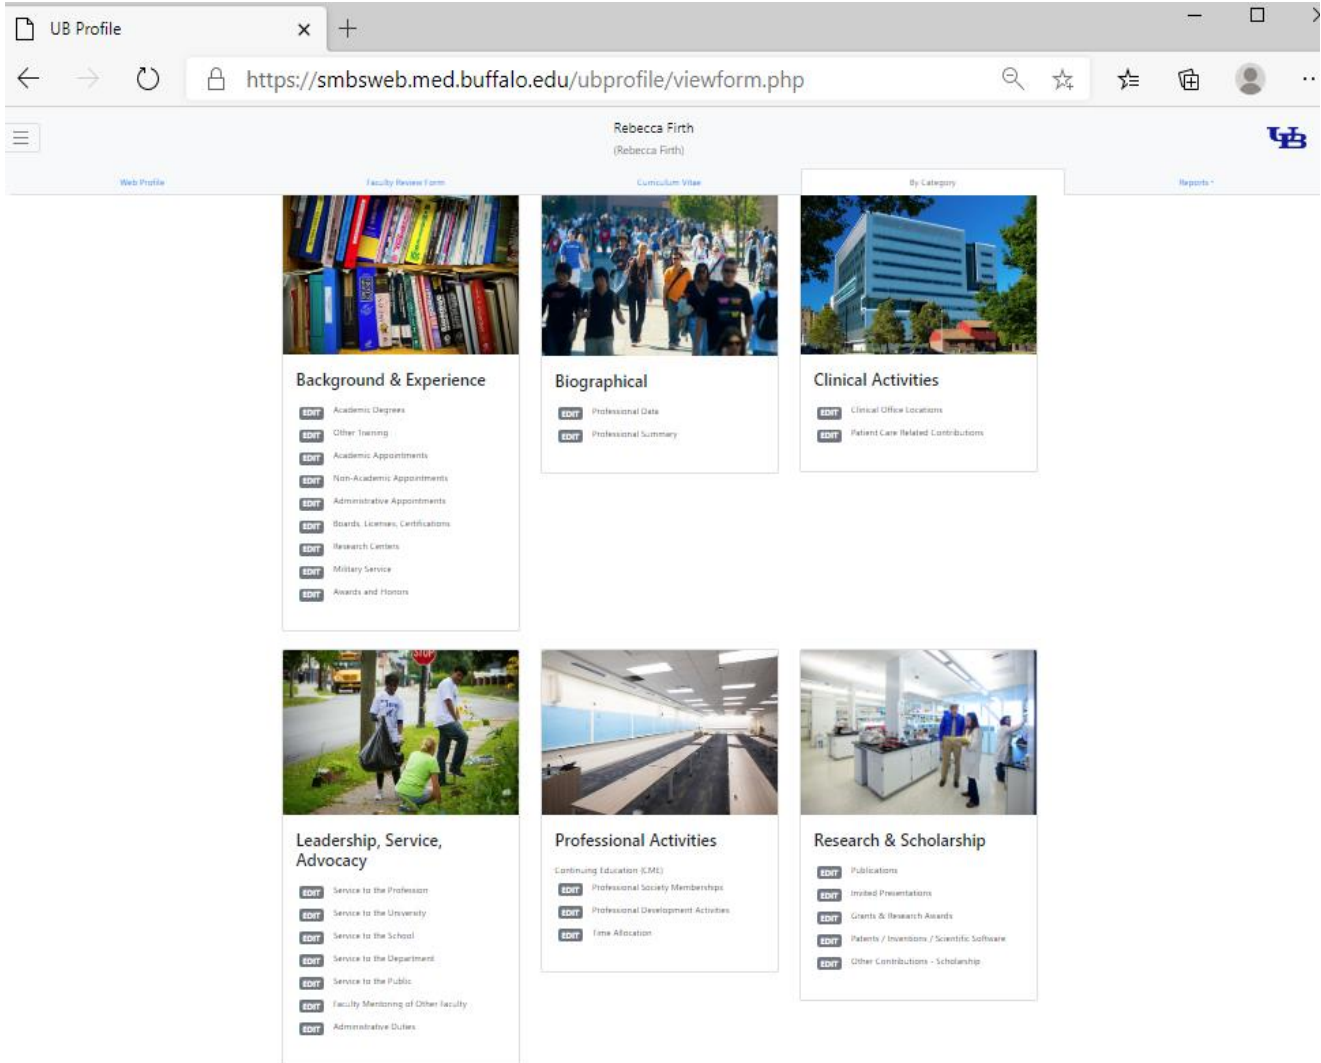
UB Profile

https://smbsweb.med.buffalo.edu/ubprofile/viewform.php

Rebecca Firth
(Rebecca Firth)

UB

Web Profile | Faculty Review Form | Curriculum Vitae | By Category | Reports

STOP

Background & Experience
EDIT Academic Degrees
EDIT Other Training
EDIT Academic Appointments
EDIT Non-Academic Appointments
EDIT Administrative Appointments
EDIT Boards, Licenses, Certifications
EDIT Research Centers
EDIT Military Service
EDIT Awards and Honors

Biographical
EDIT Professional Data
EDIT Professional Summary

Clinical Activities
EDIT Clinical Office Locations
EDIT Patient Care Related Contributions

Leadership, Service, Advocacy
EDIT Service to the Profession
EDIT Service to the University
EDIT Service to the School
EDIT Service to the Department
EDIT Service to the Public
EDIT Faculty Mentoring of Other Faculty
EDIT Administrative Duties

Professional Activities
Continuing Education (CME)
EDIT Professional Society Memberships
EDIT Professional Development Activities
EDIT Time Allocation

Research & Scholarship
EDIT Publications
EDIT Invited Presentations
EDIT Grants & Research Awards
EDIT Patents / Inventions / Scientific Software
EDIT Other Contributions - Scholarship